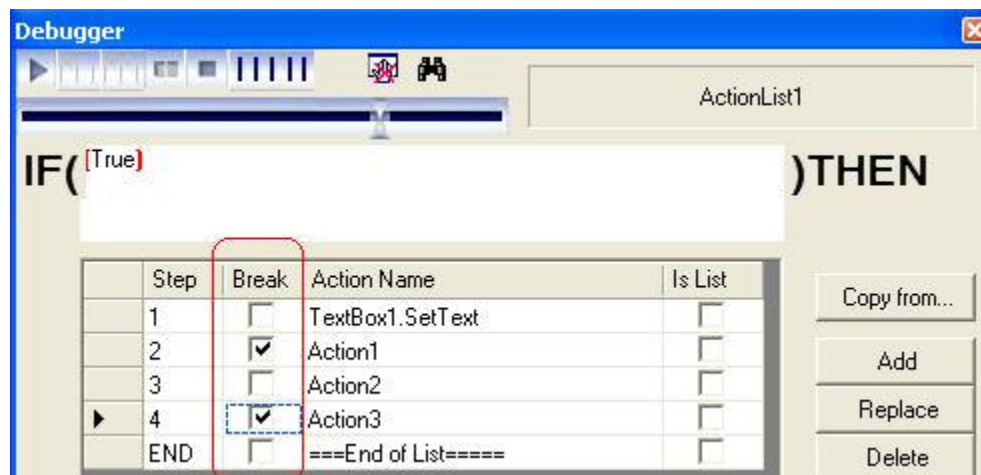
Debugger

ActionList1

IF( [True] )THEN

| | Step | Break | Action Name | Is List |
|---|---|---|---|---|
| | 1 | ☐ | TextBox1.SetText | ☐ |
| | 2 | ☑ | Action1 | ☐ |
| | 3 | ☐ | Action2 | ☐ |
| ▶ | 4 | ☑ | Action3 | ☐ |
| | END | ☐ | ===End of List===== | ☐ |

Copy from...

Add

Replace

Delete